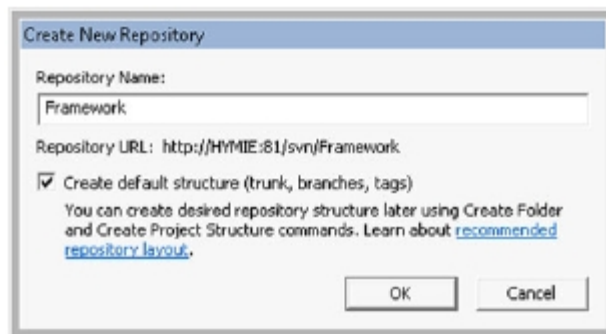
Create New Repository

Repository Name:

Framework

Repository URL: http://HYMIE:81/svn/Framework

Create default structure (trunk, branches, tags)

You can create desired repository structure later using Create Folder and Create Project Structure commands. Learn about recommended repository layout.

OK

Cancel